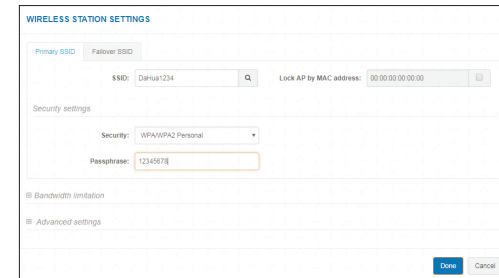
WIRELESS STATION SETTINGS

Primary SSID Failover SSID

SSID: DaHua1234

Lock AP by MAC address: 00:00:00:00:00:00

Security settings

Security: WPA/WPA2 Personal

Passphrase: 12345678

⊞ Bandwidth limitation

⊞ Advanced settings

Done Cancel